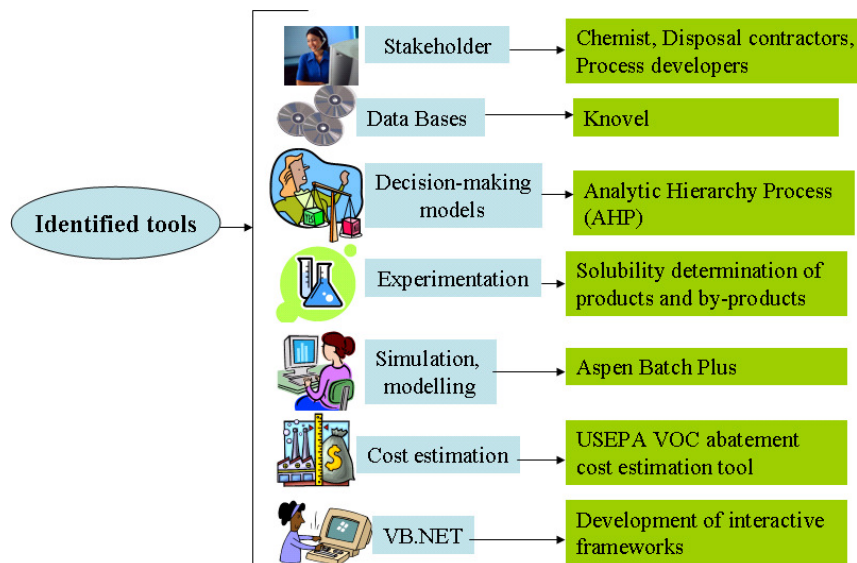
Identified tools

Stakeholder

Chemist, Disposal contractors, Process developers

Data Bases

Knovel

Decision-making models

Analytic Hierarchy Process (AHP)

Experimentation

Solubility determination of products and by-products

Simulation, modelling

Aspen Batch Plus

Cost estimation

USEPA VOC abatement cost estimation tool

VB.NET

Development of interactive frameworks